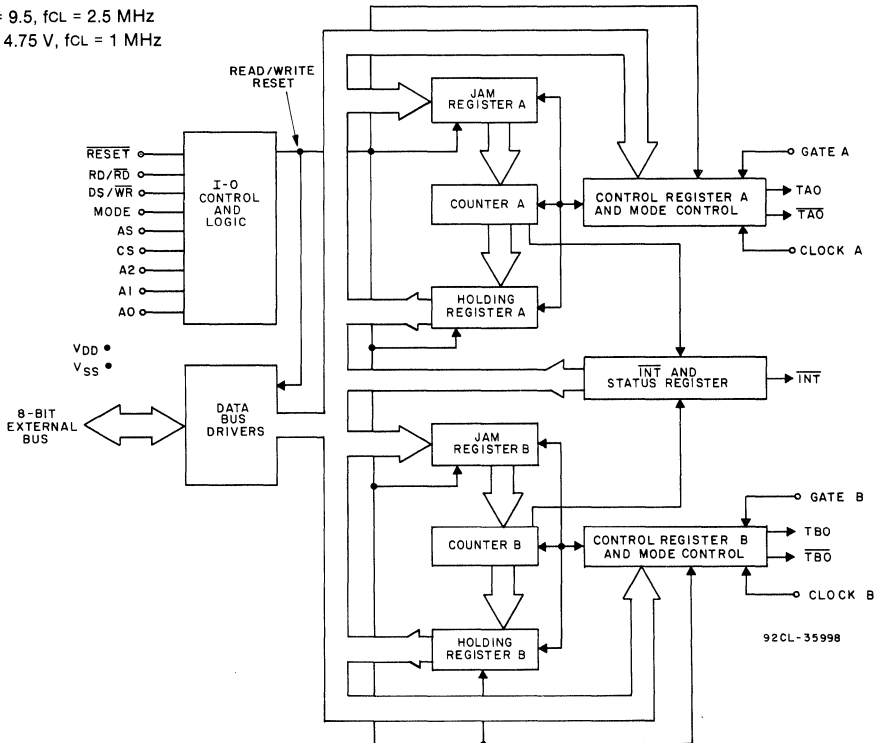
= 9.5, fCL = 2.5 MHz
4.75 V, fCL = 1 MHz

READ/WRITE RESET

$\overline{RESET}$
RD/$\overline{RD}$
DS/$\overline{WR}$
MODE
AS
CS
A2
A1
A0

I-O CONTROL AND LOGIC

$V_{DD}$
$V_{SS}$

8-BIT EXTERNAL BUS

DATA BUS DRIVERS

JAM REGISTER A

COUNTER A

HOLDING REGISTER A

CONTROL REGISTER A AND MODE CONTROL

GATE A
TAO
$\overline{TAO}$
CLOCK A

$\overline{INT}$ AND STATUS REGISTER

$\overline{INT}$

JAM REGISTER B

COUNTER B

HOLDING REGISTER B

CONTROL REGISTER B AND MODE CONTROL

GATE B
TBO
$\overline{TBO}$
CLOCK B

92CL-35998